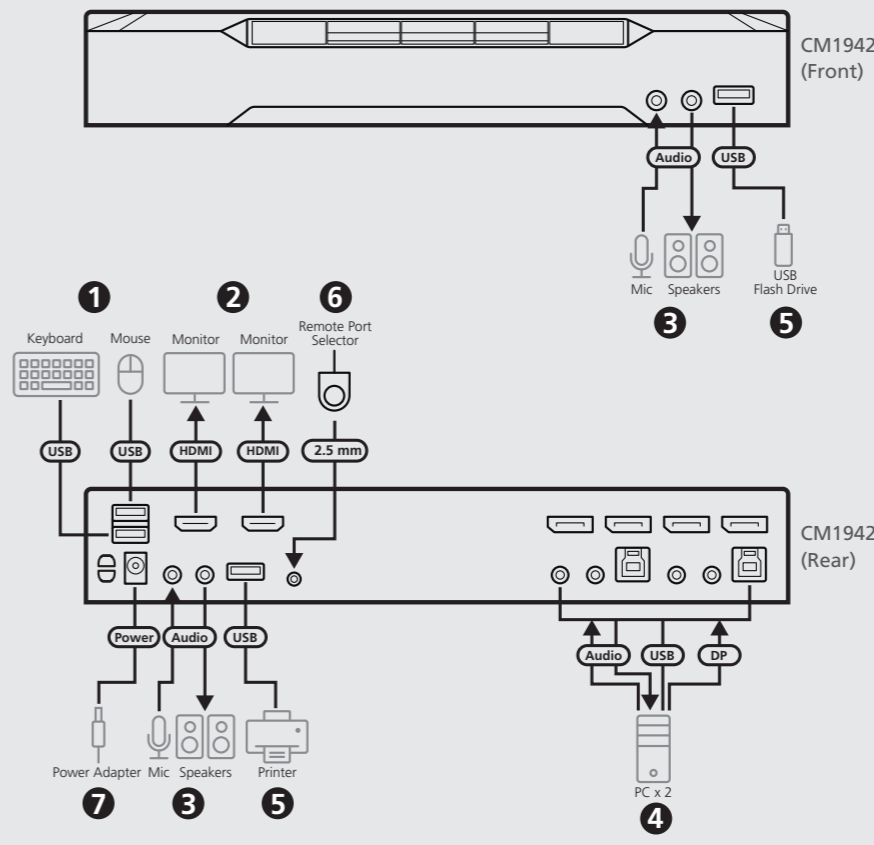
CM1942
(Front)

Audio
USB

Mic Speakers
USB Flash Drive

3
5

1
2
6

Keyboard
Mouse
Monitor
Monitor
Remote Port Selector

USB
USB
HDMI
HDMI
2.5 mm

CM1942
(Rear)

Power
Audio
USB

Audio
USB
DP

Power Adapter
Mic
Speakers
Printer

PC x 2

7
3
5
4